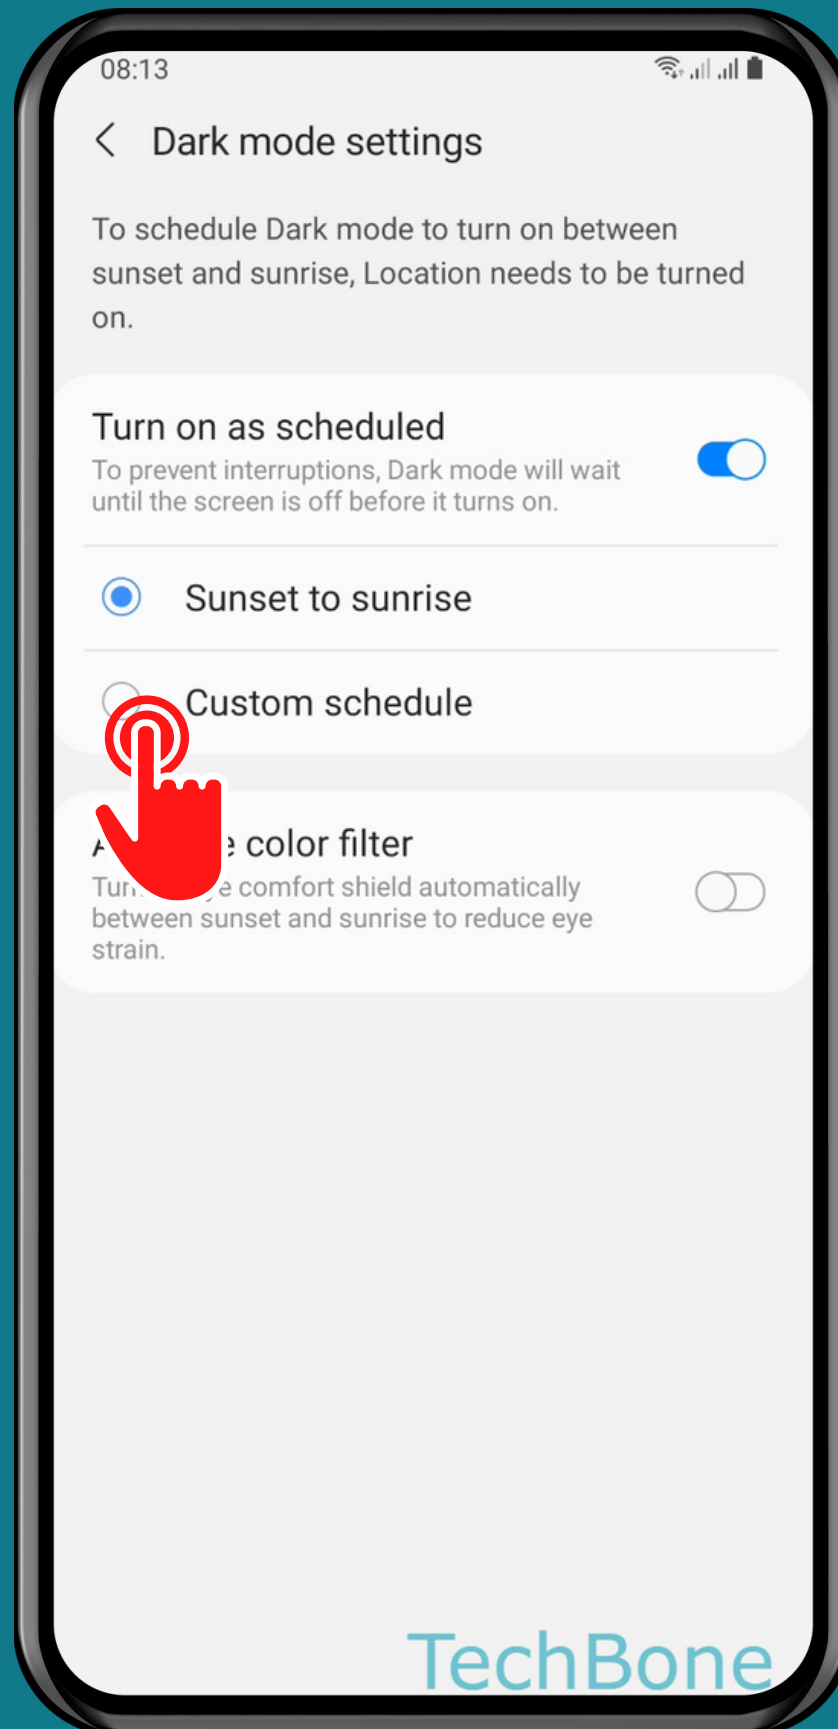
08:13

Dark mode settings

To schedule Dark mode to turn on between sunset and sunrise, Location needs to be turned on.

Turn on as scheduled
To prevent interruptions, Dark mode will wait until the screen is off before it turns on.

Sunset to sunrise

Custom schedule

A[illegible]e color filter
Tur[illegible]e comfort shield automatically between sunset and sunrise to reduce eye strain.

TechBone